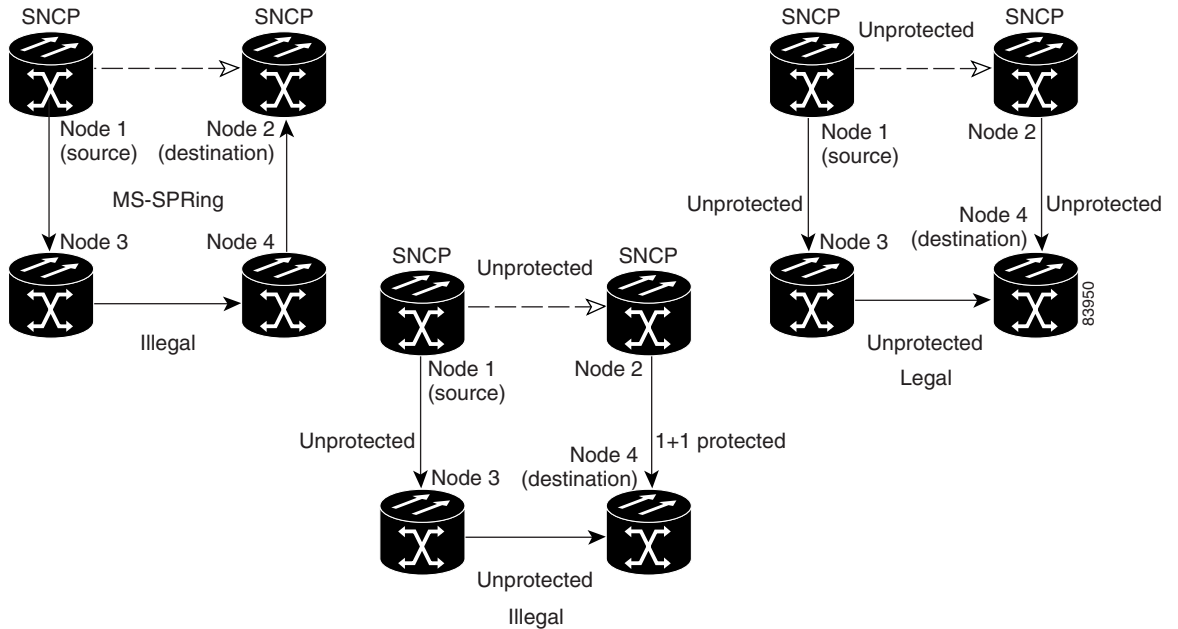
SNCP
SNCP
Node 1 (source)
Node 2 (destination)
MS-SPRing
Node 3
Node 4
Illegal

SNCP
Unprotected
SNCP
Node 1 (source)
Node 2
Unprotected
1+1 protected
Node 3
Node 4 (destination)
Unprotected
Illegal

SNCP
Unprotected
SNCP
Node 1 (source)
Node 2
Unprotected
Unprotected
Node 3
Node 4 (destination)
Unprotected
Legal
83950